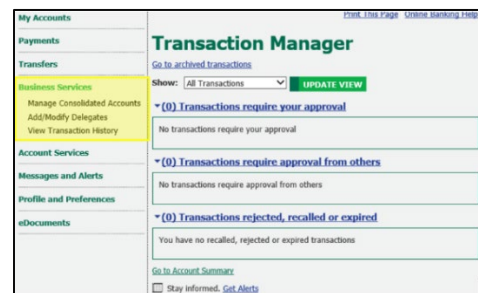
My Accounts
Payments
Transfers
Business Services
Manage Consolidated Accounts
Add/Modify Delegates
View Transaction History
Account Services
Messages and Alerts
Profile and Preferences
eDocuments

Print This Page Online Banking Help

Transaction Manager

Go to archived transactions

Show: All Transactions UPDATE VIEW

▾(0) Transactions require your approval

No transactions require your approval

▾(0) Transactions require approval from others

No transactions require approval from others

▾(0) Transactions rejected, recalled or expired

You have no recalled, rejected or expired transactions

Go to Account Summary

Stay informed. Get Alerts